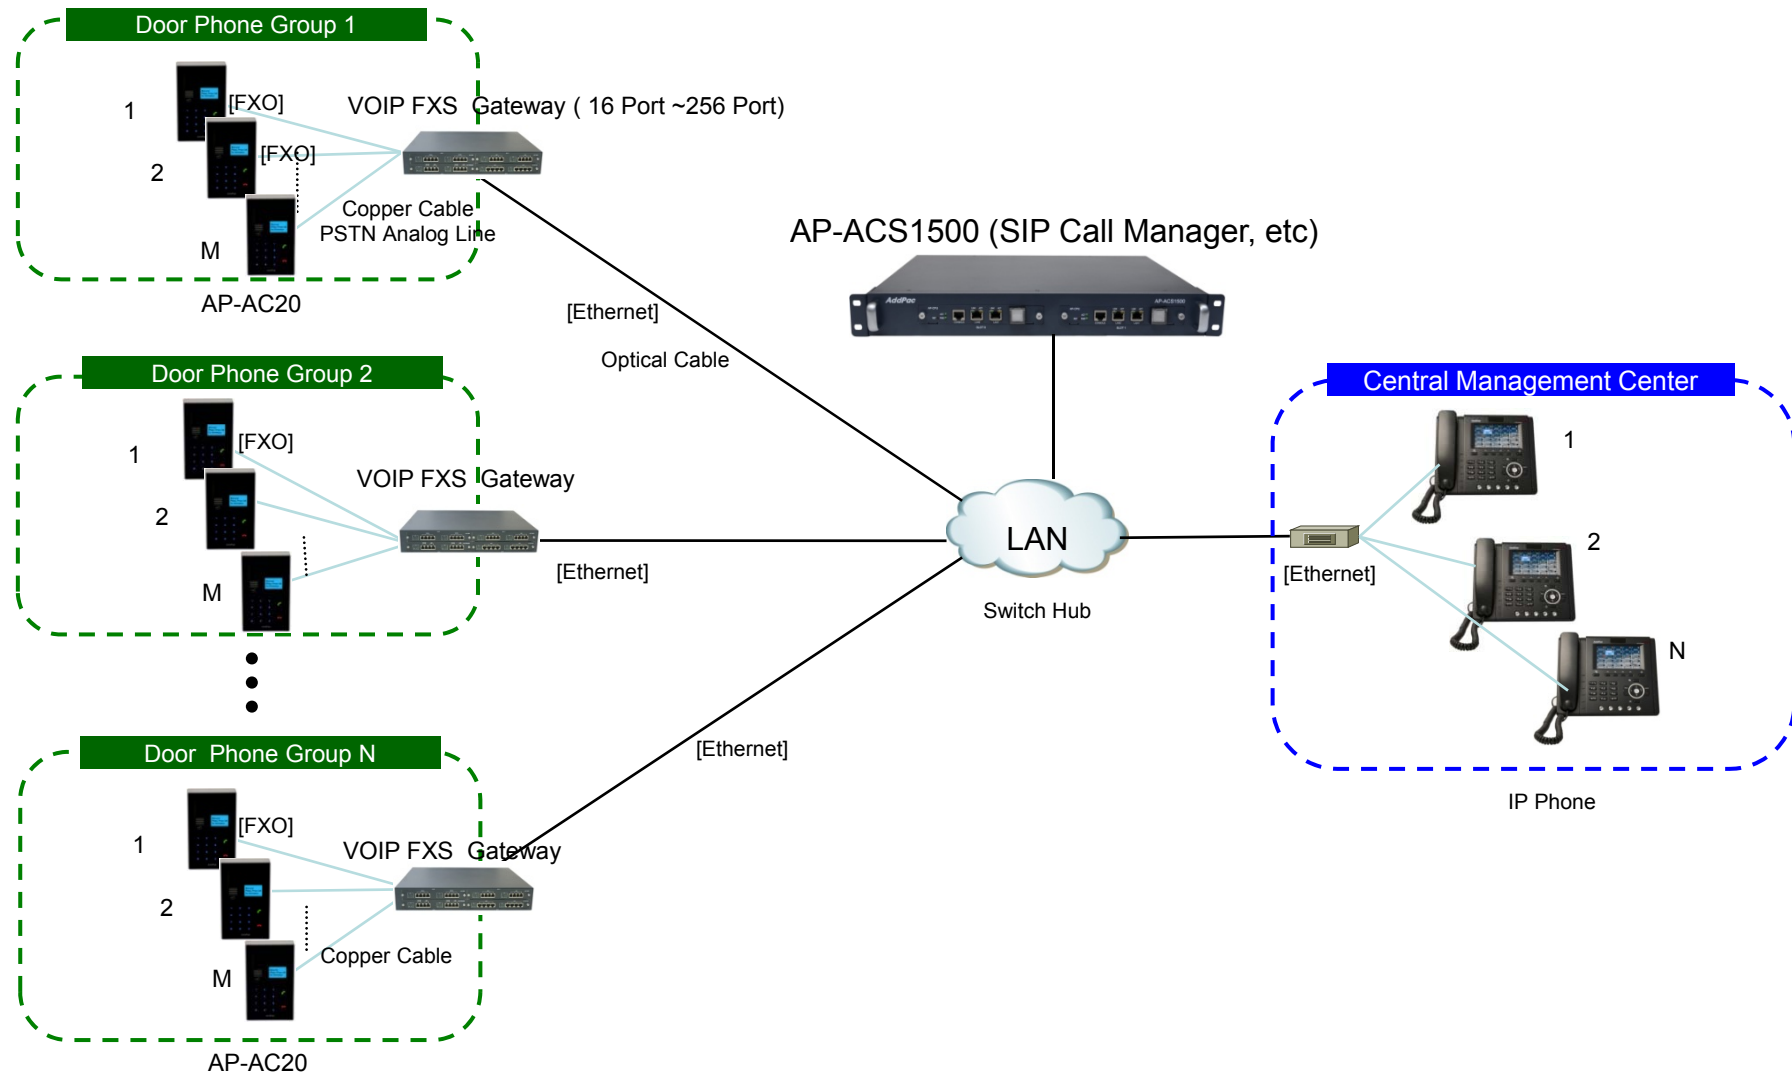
Door Phone Group 1

1
[FXO]
2
[FXO]
M

VOIP FXS Gateway ( 16 Port ~256 Port)

Copper Cable
PSTN Analog Line

AP-AC20

AP-ACS1500 (SIP Call Manager, etc)

[Ethernet]

Optical Cable

Door Phone Group 2

1
[FXO]
2
M

VOIP FXS Gateway

[Ethernet]

LAN

Switch Hub

Central Management Center

1
2
N

[Ethernet]

IP Phone

Door Phone Group N

1
[FXO]
2
M

VOIP FXS Gateway

Copper Cable

[Ethernet]

AP-AC20